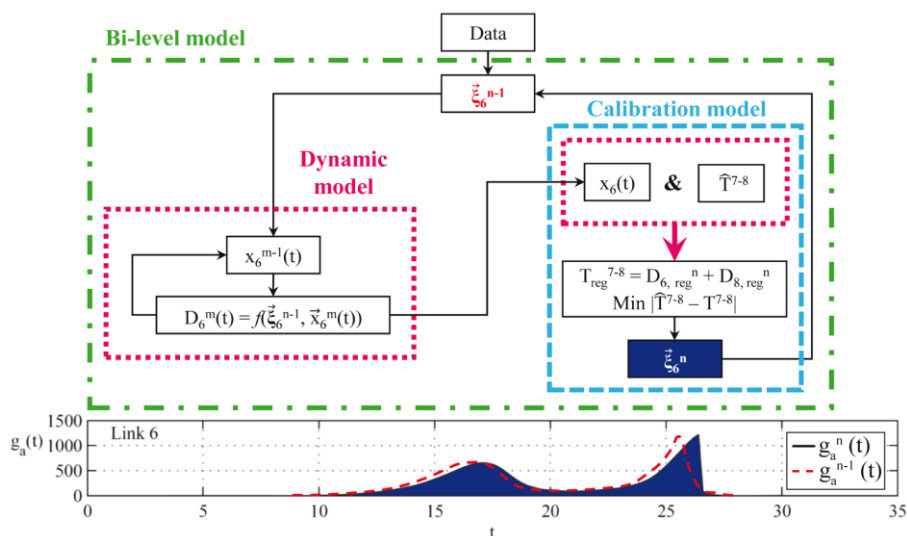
Data

Bi-level model

$\vec{\xi}_6^{\,n-1}$

Calibration model

Dynamic model

$x_6(t)$ & $\widehat{T}^{7-8}$

$x_6^{m-1}(t)$

$T_{reg}^{7-8} = D_{6,\,reg}^{\,n} + D_{8,\,reg}^{\,n}$
Min $|\widehat{T}^{7-8} - T^{7-8}|$

$D_6^m(t) = f(\vec{\xi}_6^{\,n-1}, \vec{x}_6^{\,m}(t))$

$\vec{\xi}_6^{\,n}$

$g_a(t)$

Link 6

1500
1000
500
0

0 5 10 15 20 25 30 35

t

$g_a^{\,n}(t)$
$g_a^{\,n-1}(t)$